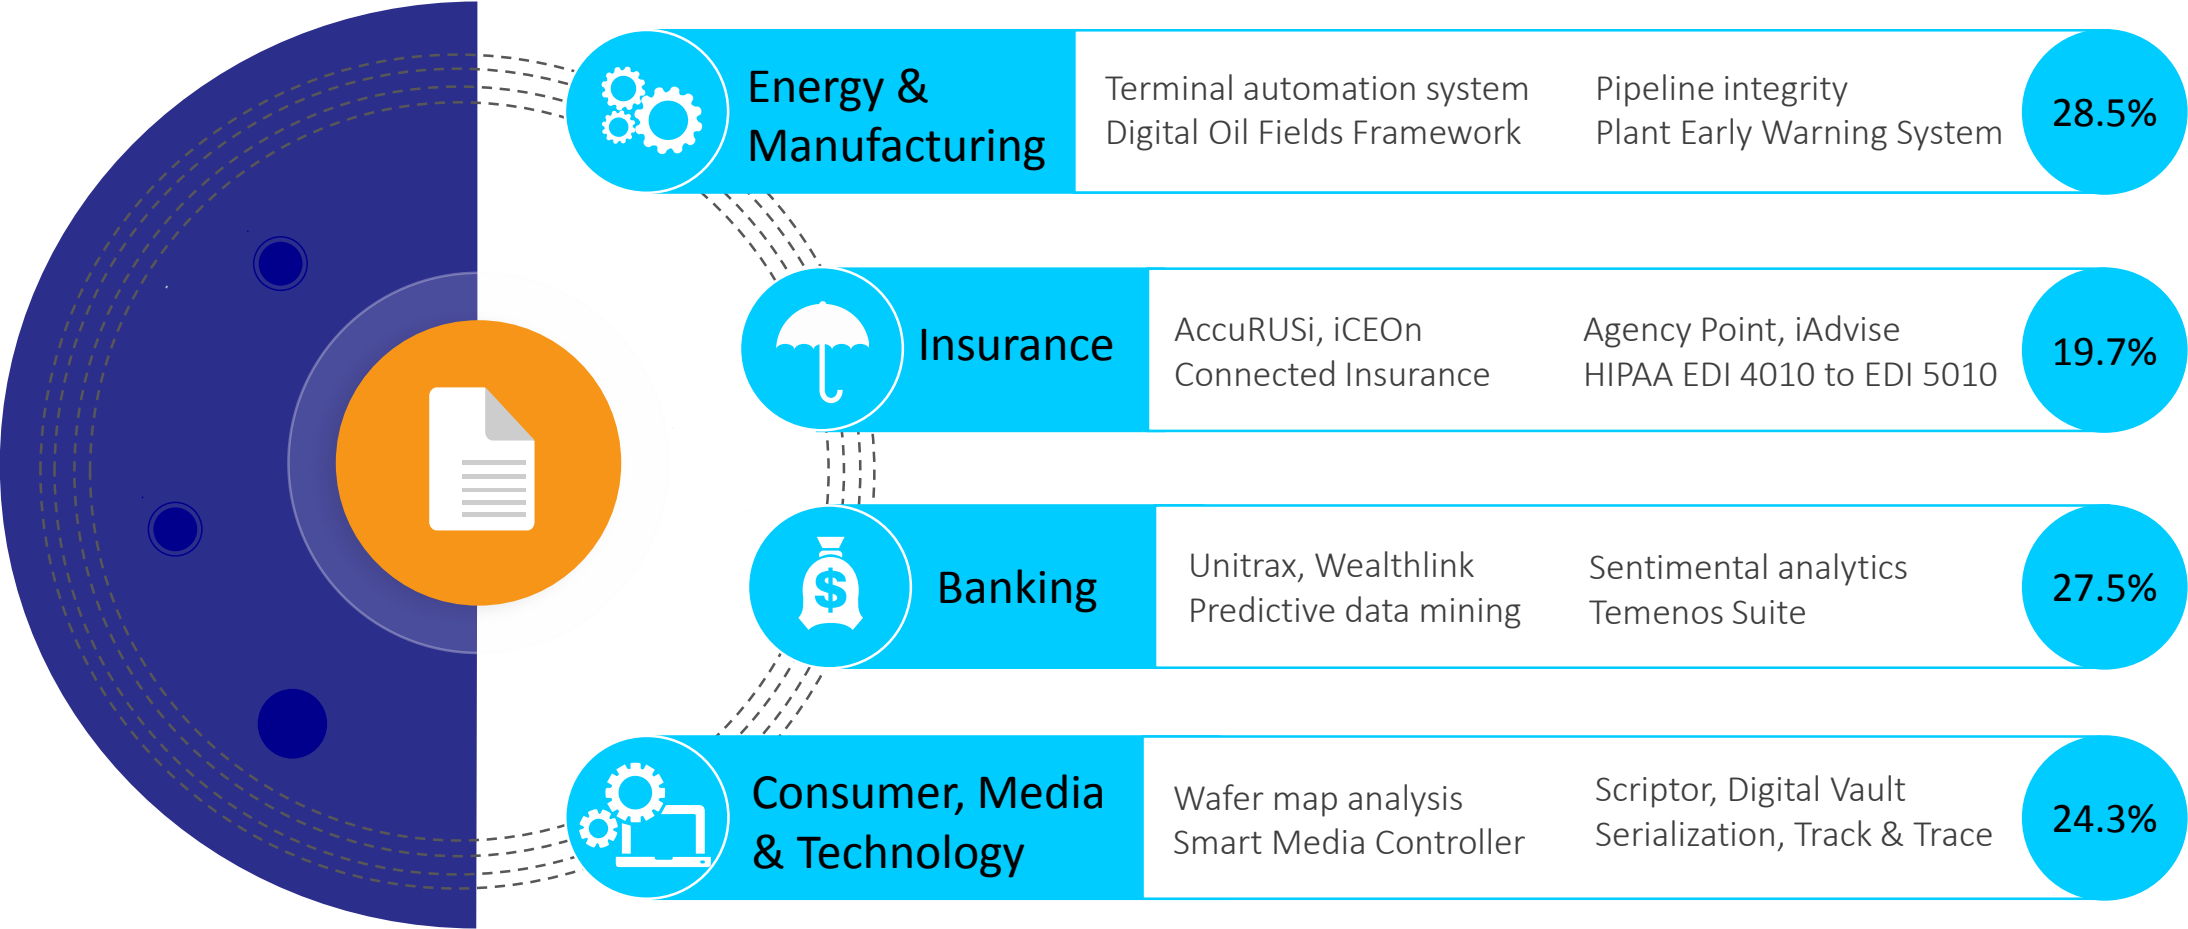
Energy & Manufacturing

Terminal automation system
Digital Oil Fields Framework

Pipeline integrity
Plant Early Warning System

28.5%

Insurance

AccuRUSi, iCEOn
Connected Insurance

Agency Point, iAdvise
HIPAA EDI 4010 to EDI 5010

19.7%

$

Banking

Unitrax, Wealthlink
Predictive data mining

Sentimental analytics
Temenos Suite

27.5%

Consumer, Media & Technology

Wafer map analysis
Smart Media Controller

Scriptor, Digital Vault
Serialization, Track & Trace

24.3%